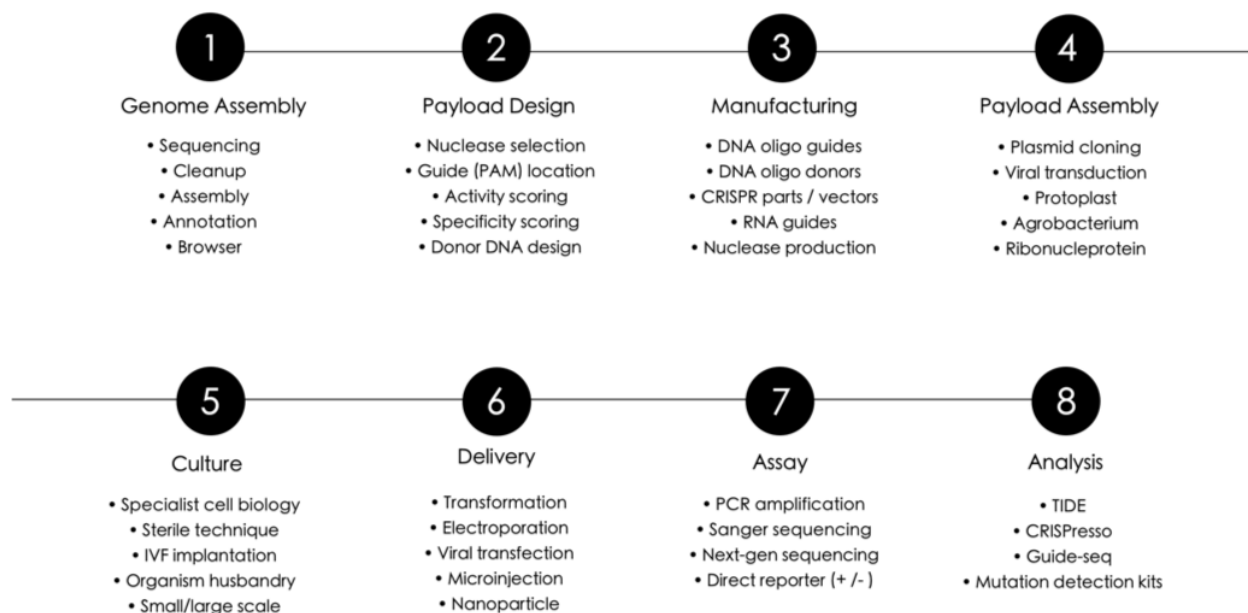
1

Genome Assembly

• Sequencing
• Cleanup
• Assembly
• Annotation
• Browser

2

Payload Design

• Nuclease selection
• Guide (PAM) location
• Activity scoring
• Specificity scoring
• Donor DNA design

3

Manufacturing

• DNA oligo guides
• DNA oligo donors
• CRISPR parts / vectors
• RNA guides
• Nuclease production

4

Payload Assembly

• Plasmid cloning
• Viral transduction
• Protoplast
• Agrobacterium
• Ribonucleoprotein

5

Culture

• Specialist cell biology
• Sterile technique
• IVF implantation
• Organism husbandry
• Small/large scale

6

Delivery

• Transformation
• Electroporation
• Viral transfection
• Microinjection
• Nanoparticle

7

Assay

• PCR amplification
• Sanger sequencing
• Next-gen sequencing
• Direct reporter (+ /- )

8

Analysis

• TIDE
• CRISPresso
• Guide-seq
• Mutation detection kits